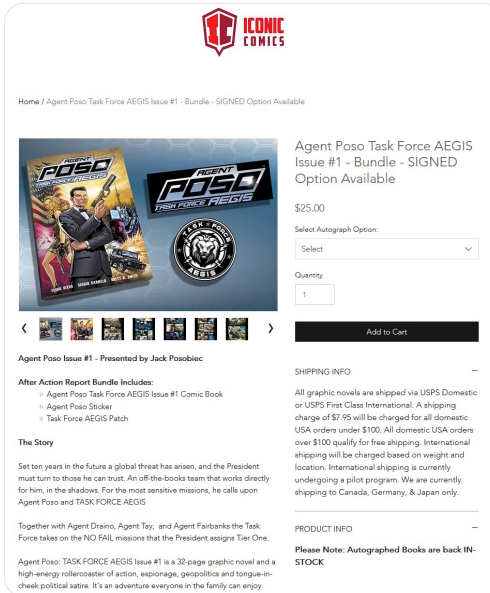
ICONIC COMICS

Home / Agent Poso Task Force AEGIS Issue #1 - Bundle - SIGNED Option Available

AGENT POSO TASK FORCE AEGIS

AGENT POSO TASK FORCE AEGIS

TASK FORCE AEGIS

Agent Poso Task Force AEGIS Issue #1 - Bundle - SIGNED Option Available

$25.00

Select Autograph Option:

Select

Quantity

1

Add to Cart

Agent Poso Issue #1 - Presented by Jack Posobiec

After Action Report Bundle Includes:
Agent Poso Task Force AEGIS Issue #1 Comic Book
Agent Poso Sticker
Task Force AEGIS Patch

The Story

Set ten years in the future a global threat has arisen, and the President must turn to those he can trust. An off-the-books team that works directly for him, in the shadows. For the most sensitive missions, he calls upon Agent Poso and TASK FORCE AEGIS

Together with Agent Draino, Agent Tay, and Agent Fairbanks the Task Force takes on the NO FAIL missions that the President assigns Tier One.

Agent Poso: TASK FORCE AEGIS Issue #1 is a 32-page graphic novel and a high-energy rollercoaster of action, espionage, geopolitics and tongue-in-cheek political satire. It's an adventure everyone in the family can enjoy.

SHIPPING INFO

All graphic novels are shipped via USPS Domestic or USPS First Class International. A shipping charge of $7.95 will be charged for all domestic USA orders under $100. All domestic USA orders over $100 qualify for free shipping. International shipping will be charged based on weight and location. International shipping is currently undergoing a pilot program. We are currently shipping to Canada, Germany, & Japan only.

PRODUCT INFO

Please Note: Autographed Books are back IN-STOCK